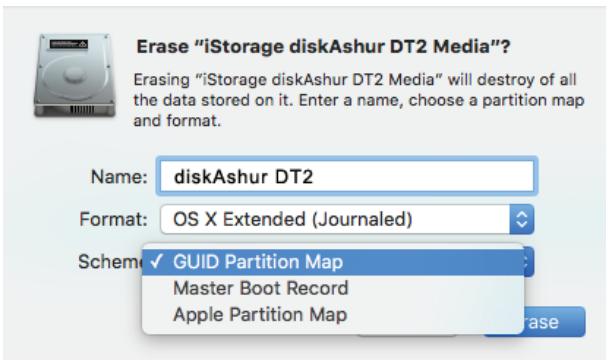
Erase "iStorage diskAshur DT2 Media"?

Erasing "iStorage diskAshur DT2 Media" will destroy of all the data stored on it. Enter a name, choose a partition map and format.

Name: diskAshur DT2

Format: OS X Extended (Journaled)

Scheme ✓ GUID Partition Map
Master Boot Record
Apple Partition Map

rase